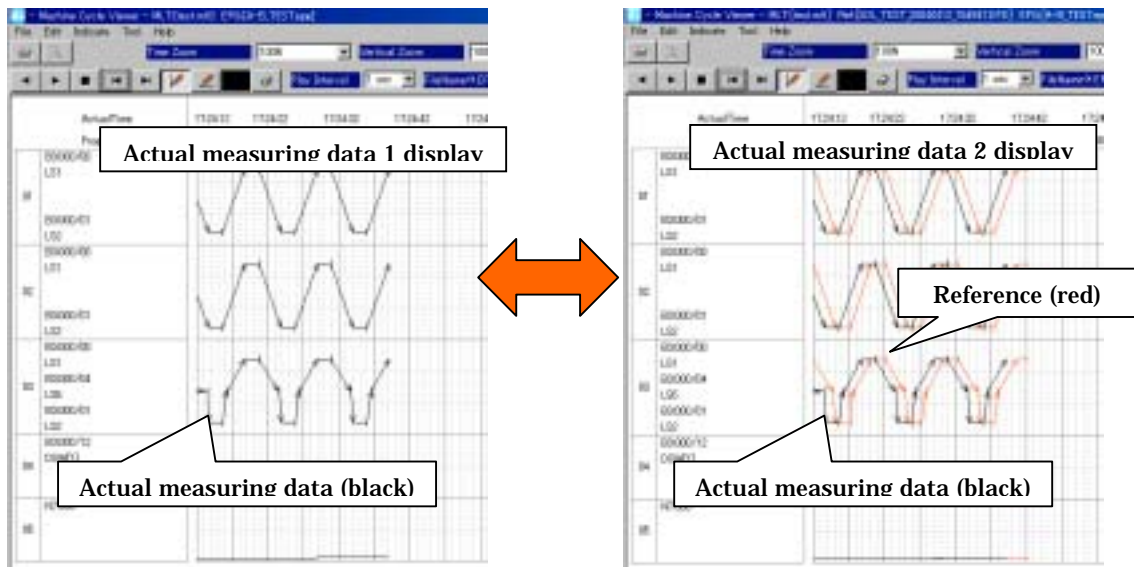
Machine Cycle Viewer
File Edit Indicate Tool Help
Time Zoom
Vertical Zoom
Play Interval
ActualTime
Actual measuring data 1 display
Actual measuring data (black)

Machine Cycle Viewer
File Edit Indicate Tool Help
Time Zoom
Vertical Zoom
Play Interval
ActualTime
Actual measuring data 2 display
Reference (red)
Actual measuring data (black)